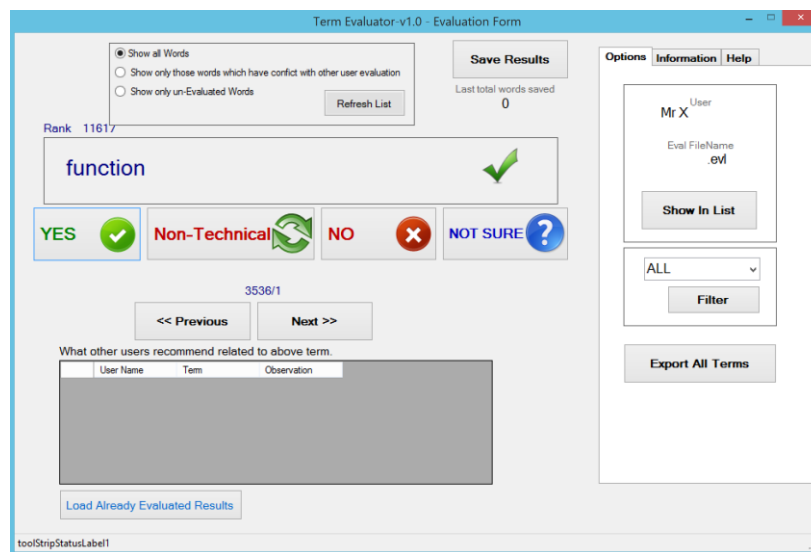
Term Evaluator-v1.0 - Evaluation Form

Show all Words
Show only those words which have confict with other user evaluation
Show only un-Evaluated Words
Refresh List

Save Results
Last total words saved
0

Rank 11617

function

YES
Non-Technical
NO
NOT SURE

3536/1

<< Previous
Next >>

What other users recommend related to above term.

| | User Name | Term | Observation |
|---|---|---|---|

Load Already Evaluated Results

Options
Information
Help

User
Mr X

Eval FileName
.evl

Show In List

ALL
Filter

Export All Terms

toolStripStatusLabel1